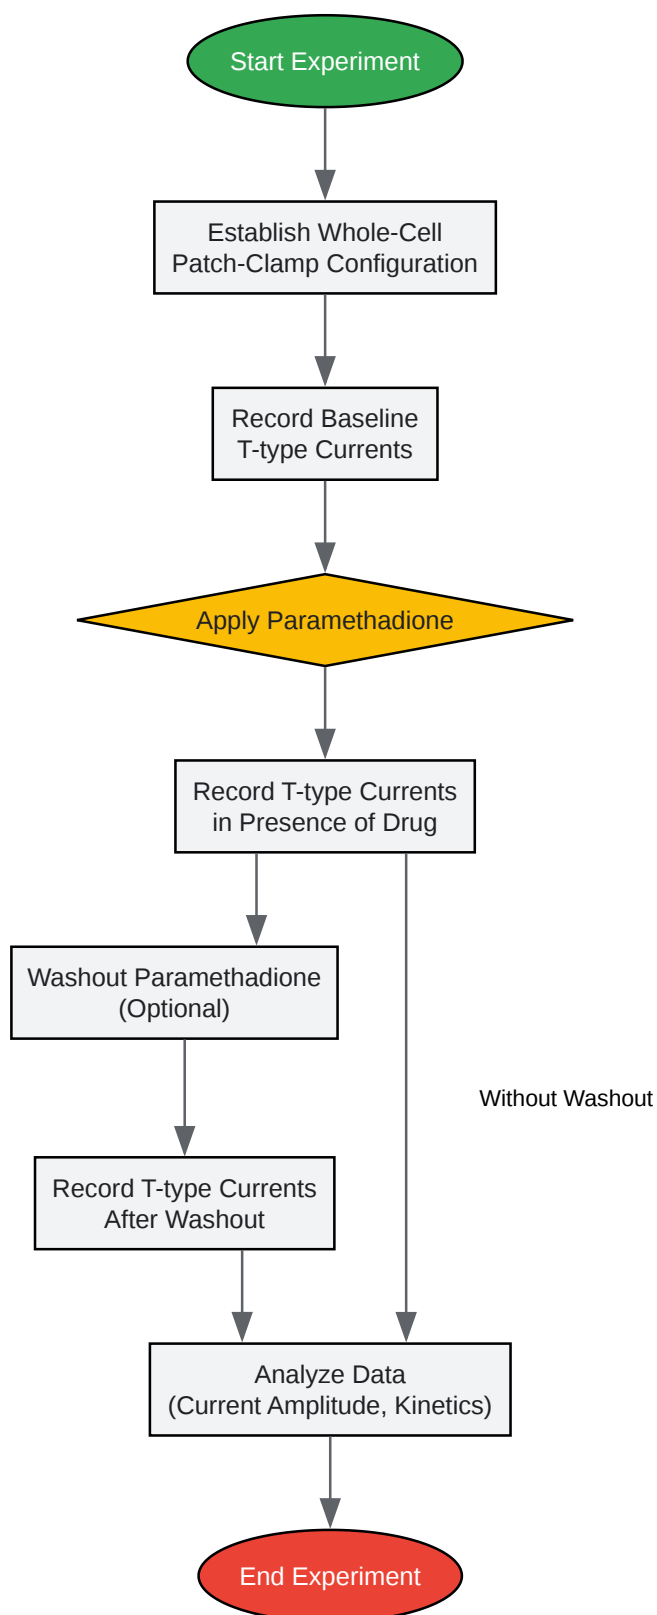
Start Experiment

Establish Whole-Cell Patch-Clamp Configuration

Record Baseline T-type Currents

Apply Paramethadione

Record T-type Currents in Presence of Drug

Washout Paramethadione (Optional)

Without Washout

Record T-type Currents After Washout

Analyze Data (Current Amplitude, Kinetics)

End Experiment